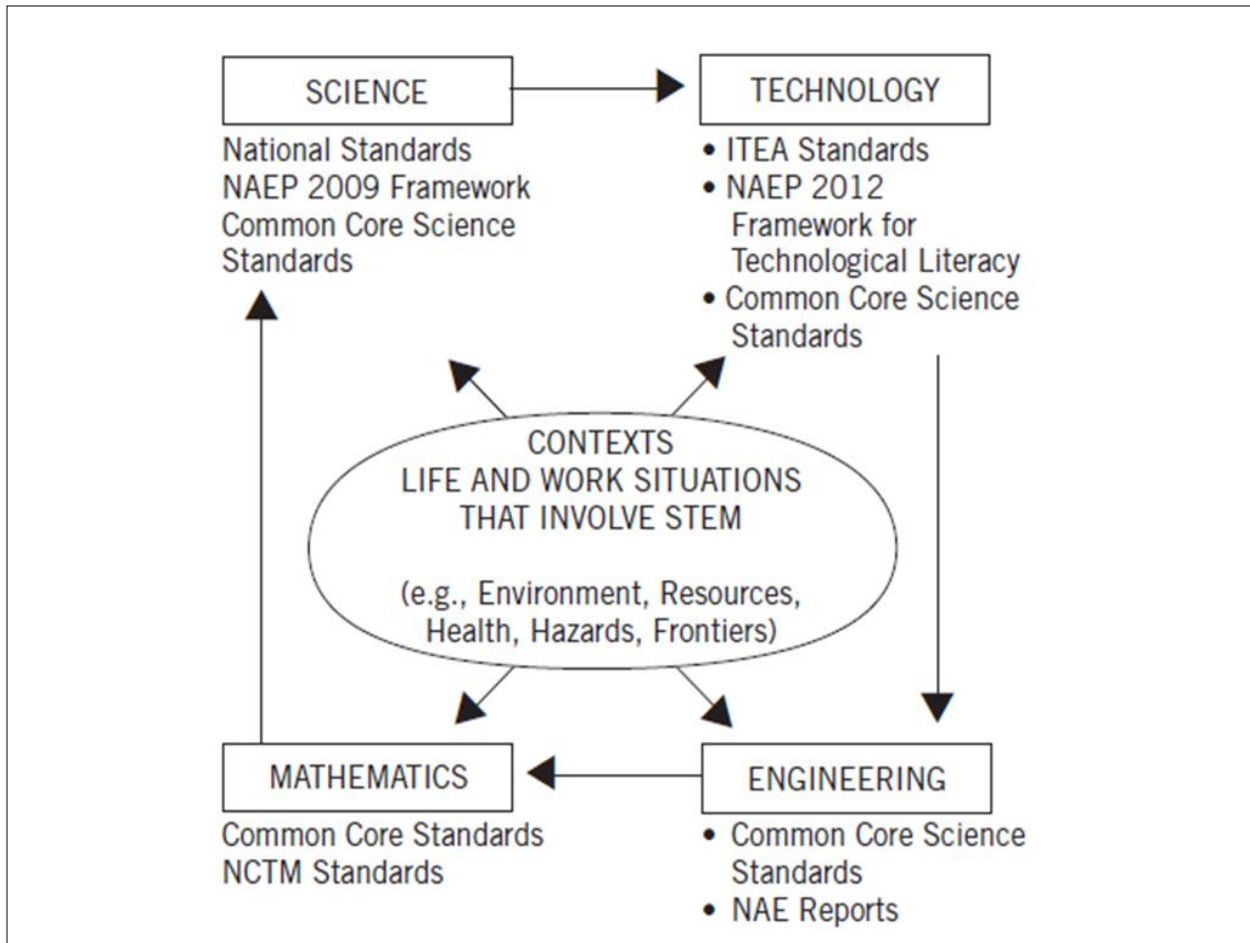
SCIENCE

National Standards
NAEP 2009 Framework
Common Core Science Standards

TECHNOLOGY

• ITEA Standards
• NAEP 2012 Framework for Technological Literacy
• Common Core Science Standards

CONTEXTS
LIFE AND WORK SITUATIONS THAT INVOLVE STEM

(e.g., Environment, Resources, Health, Hazards, Frontiers)

MATHEMATICS

Common Core Standards
NCTM Standards

ENGINEERING

• Common Core Science Standards
• NAE Reports